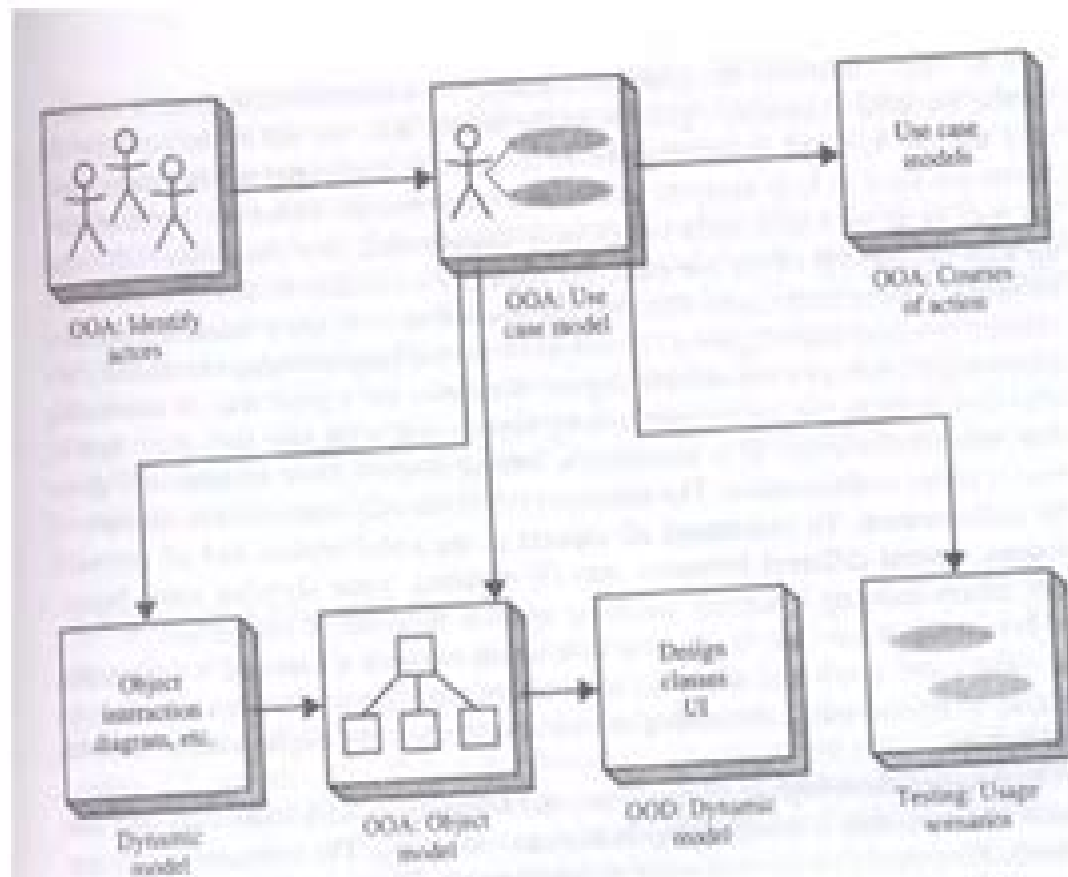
OOA: Identify actors

OOA: Use case model

Use case models

OOA: Courses of action

Object interaction diagram, etc.

Dynamic model

OOA: Object model

Design classes UI

OOD: Dynamic model

Testing: Usage scenarios